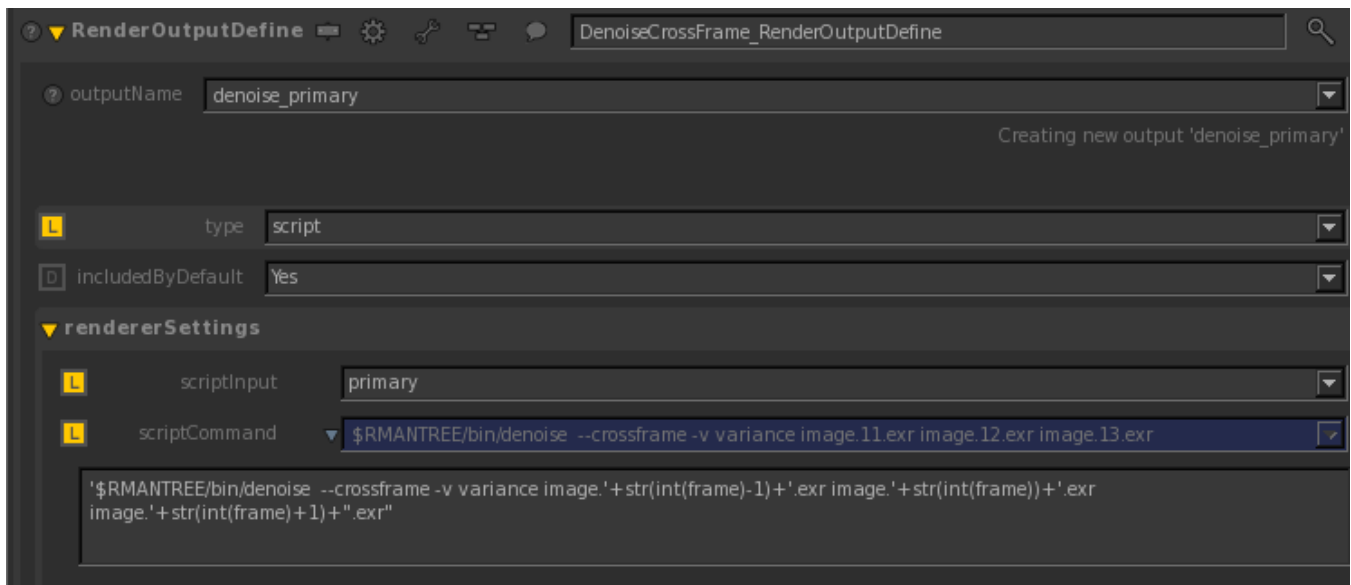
RenderOutputDefine

DenoiseCrossFrame_RenderOutputDefine

outputName denoise_primary

Creating new output 'denoise_primary'

L type script

D includedByDefault Yes

rendererSettings

L scriptInput primary

L scriptCommand $RMANTREE/bin/denoise --crossframe -v variance image.11.exr image.12.exr image.13.exr

'$RMANTREE/bin/denoise --crossframe -v variance image.'+str(int(frame)-1)+'.exr image.'+str(int(frame))+'.exr image.'+str(int(frame)+1)+".exr"